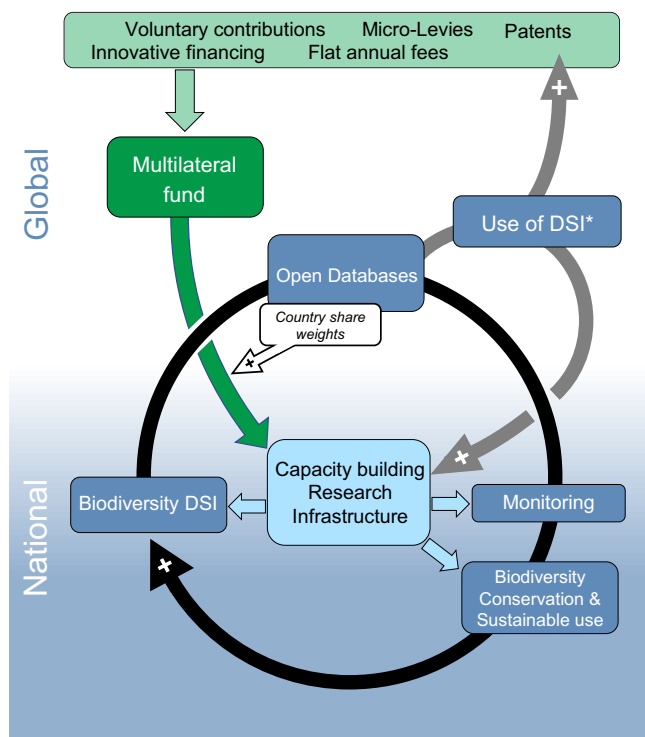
Voluntary contributions Micro-Levies Patents
Innovative financing Flat annual fees

Global

Multilateral fund

+

Use of DSI*

Open Databases

Country share weights

+

National

Capacity building
Research
Infrastructure

+

Biodiversity DSI

Monitoring

Biodiversity
Conservation &
Sustainable use

+